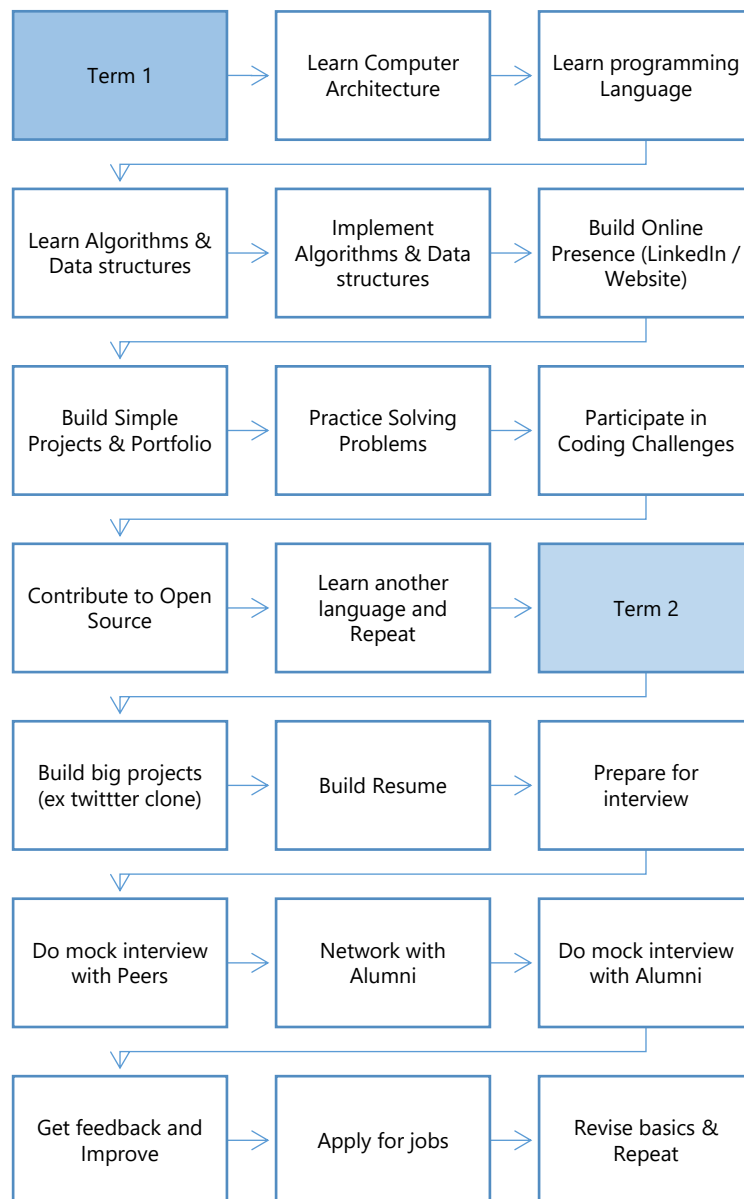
Term 1

Learn Computer Architecture

Learn programming Language

Learn Algorithms & Data structures

Implement Algorithms & Data structures

Build Online Presence (LinkedIn / Website)

Build Simple Projects & Portfolio

Practice Solving Problems

Participate in Coding Challenges

Contribute to Open Source

Learn another language and Repeat

Term 2

Build big projects (ex twittter clone)

Build Resume

Prepare for interview

Do mock interview with Peers

Network with Alumni

Do mock interview with Alumni

Get feedback and Improve

Apply for jobs

Revise basics & Repeat